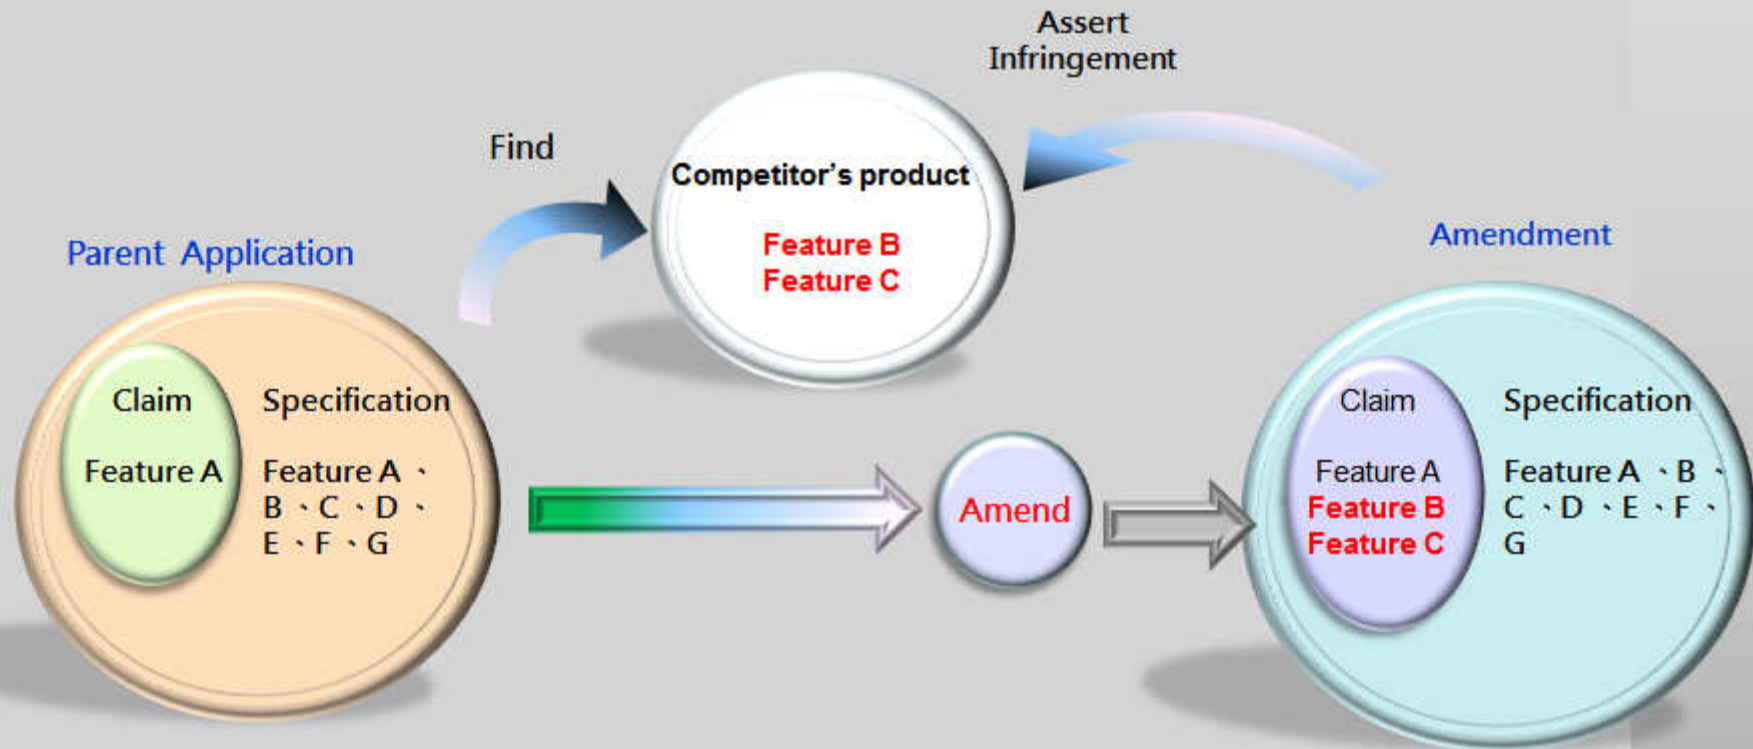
Assert Infringement

Find

Competitor's product

Feature B
Feature C

Parent Application

Amendment

Claim

Feature A

Specification

Feature A 、B 、C 、D 、E 、F 、G

Amend

Claim

Feature A
Feature B
Feature C

Specification

Feature A 、B 、C 、D 、E 、F 、G